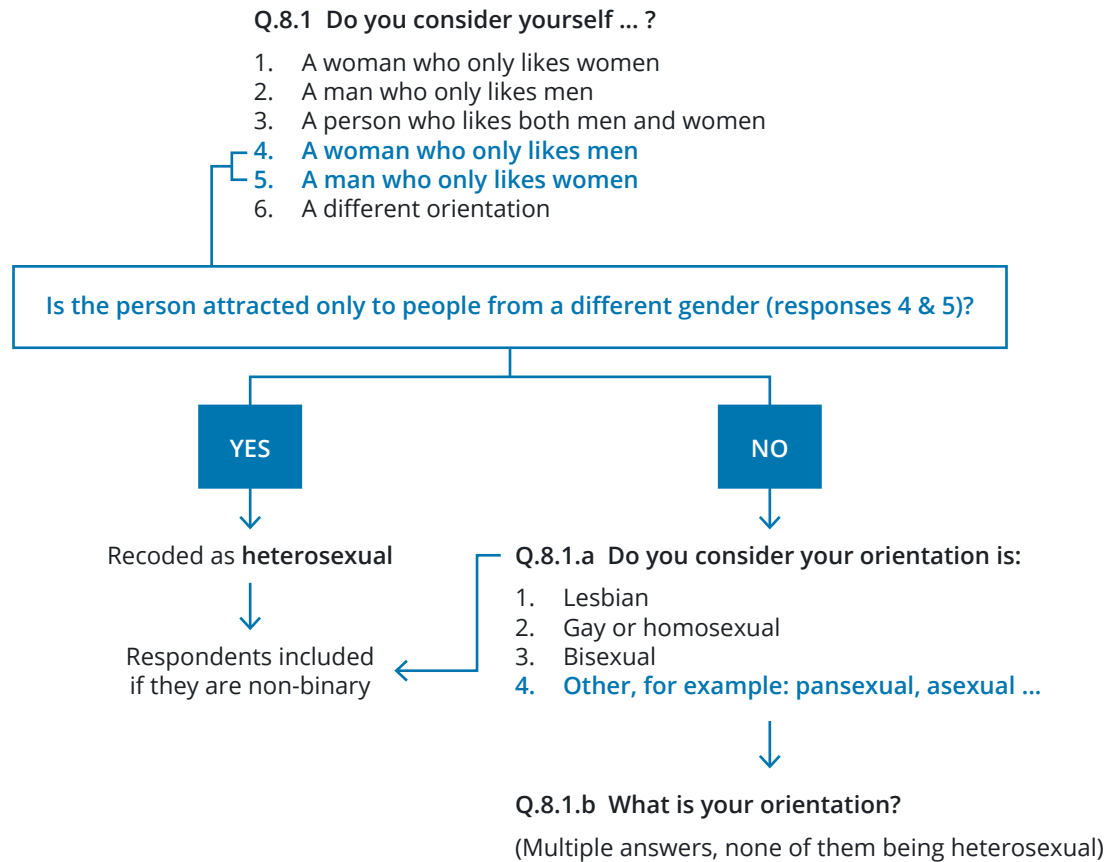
Q.8.1 Do you consider yourself … ?

1. A woman who only likes women
2. A man who only likes men
3. A person who likes both men and women
4. A woman who only likes men
5. A man who only likes women
6. A different orientation

Is the person attracted only to people from a different gender (responses 4 & 5)?

YES

NO

Recoded as heterosexual

Respondents included if they are non-binary

Q.8.1.a Do you consider your orientation is:

1. Lesbian
2. Gay or homosexual
3. Bisexual
4. Other, for example: pansexual, asexual …

Q.8.1.b What is your orientation?

(Multiple answers, none of them being heterosexual)